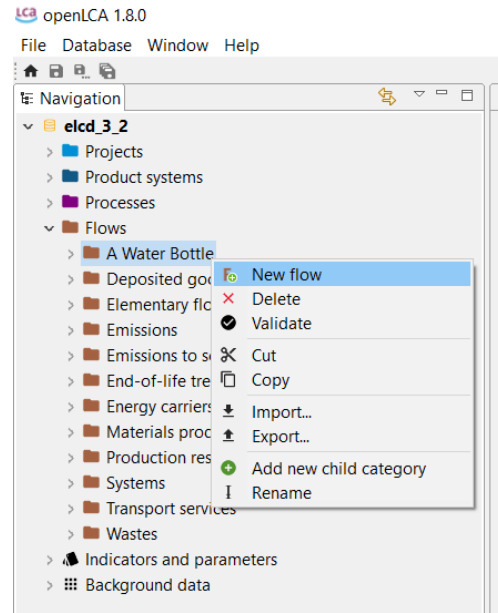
LCA openLCA 1.8.0

File Database Window Help

Navigation

elcd_3_2
Projects
Product systems
Processes
Flows
A Water Bottle
Deposited goo
Elementary flo
Emissions
Emissions to so
End-of-life tre
Energy carriers
Materials proc
Production res
Systems
Transport services
Wastes
Indicators and parameters
Background data

New flow
Delete
Validate
Cut
Copy
Import...
Export...
Add new child category
Rename